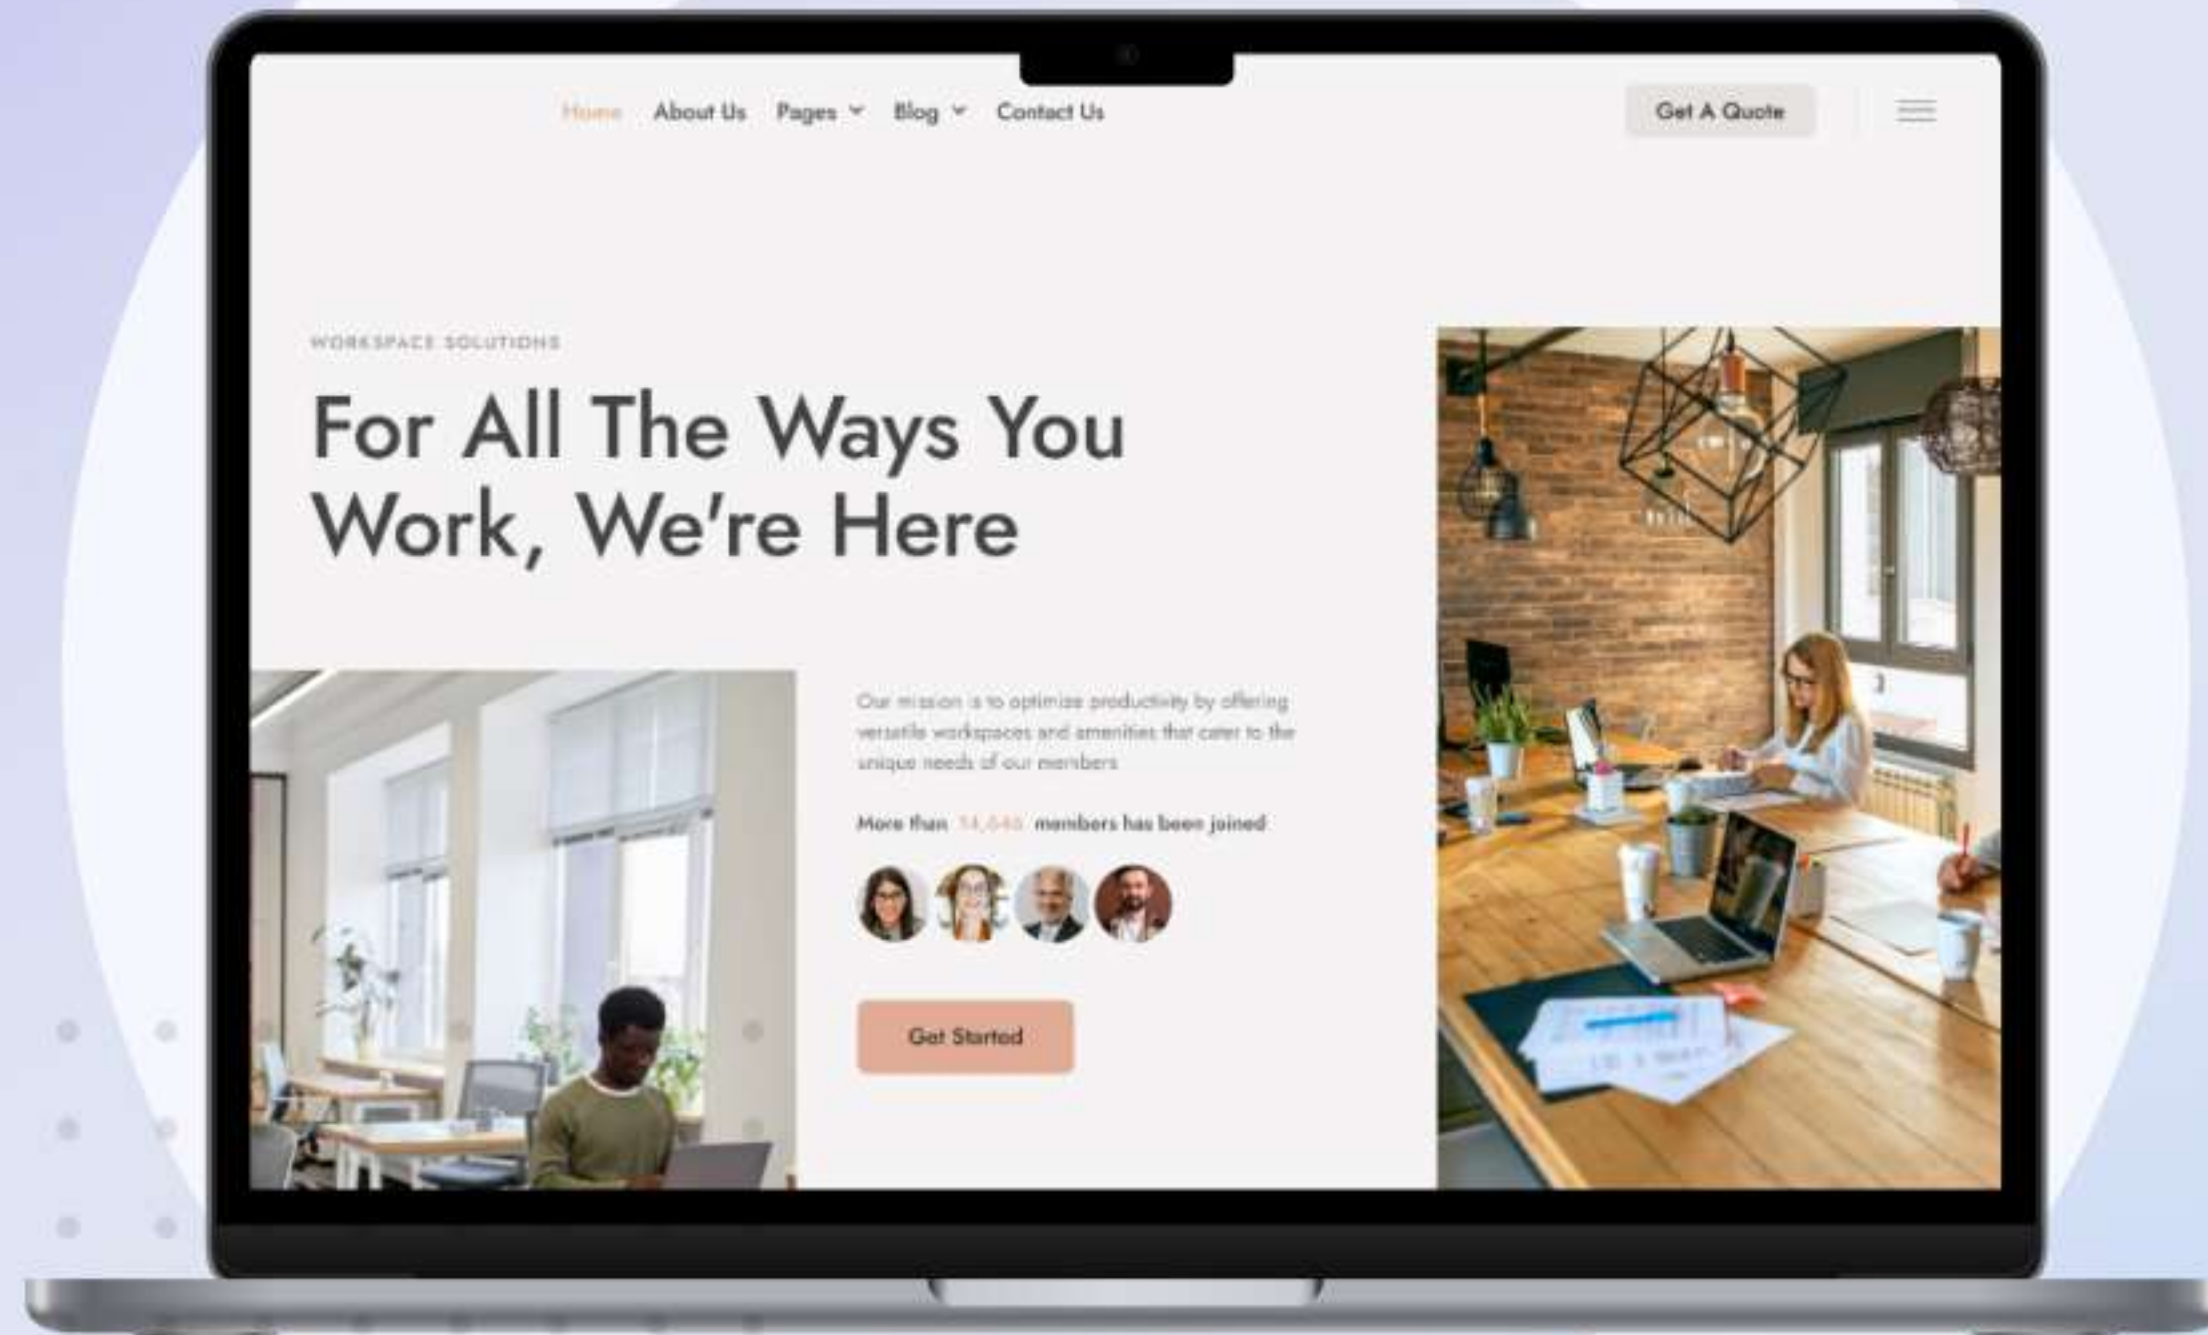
Home About Us Pages Blog Contact Us

Get A Quote

WORKSPACE SOLUTIONS

For All The Ways You Work, We're Here

Our mission is to optimize productivity by offering versatile workspaces and amenities that cater to the unique needs of our members

More than 14,646 members has been joined

Get Started